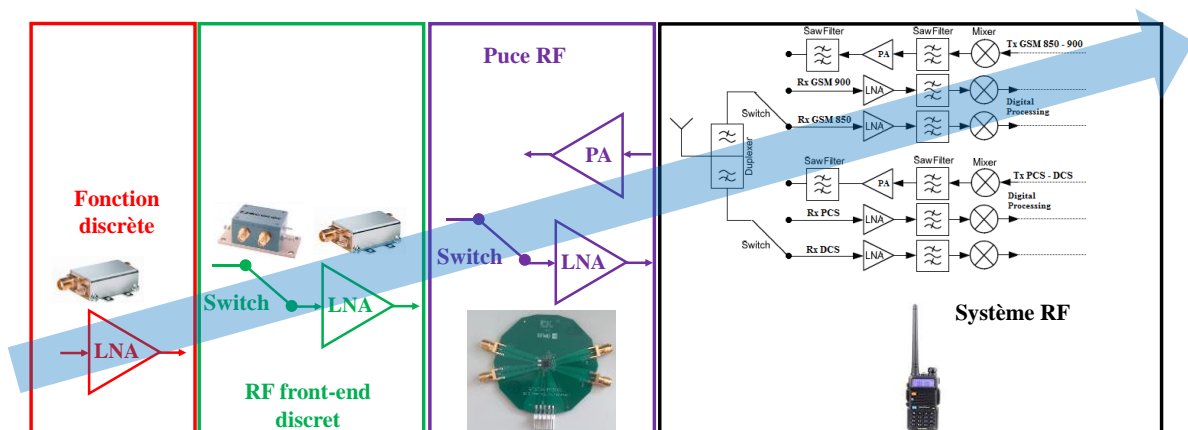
Fonction discrète

LNA

Switch

LNA

RF front-end discret

Puce RF

PA

Switch

LNA

Saw Filter

PA

Saw Filter

Mixer

Tx GSM 850 - 900

Rx GSM 900

LNA

Switch

Rx GSM 850

LNA

Digital Processing

Duplexer

Saw Filter

PA

Saw Filter

Mixer

Tx PCS - DCS

Digital Processing

Rx PCS

LNA

Switch

Rx DCS

LNA

Système RF